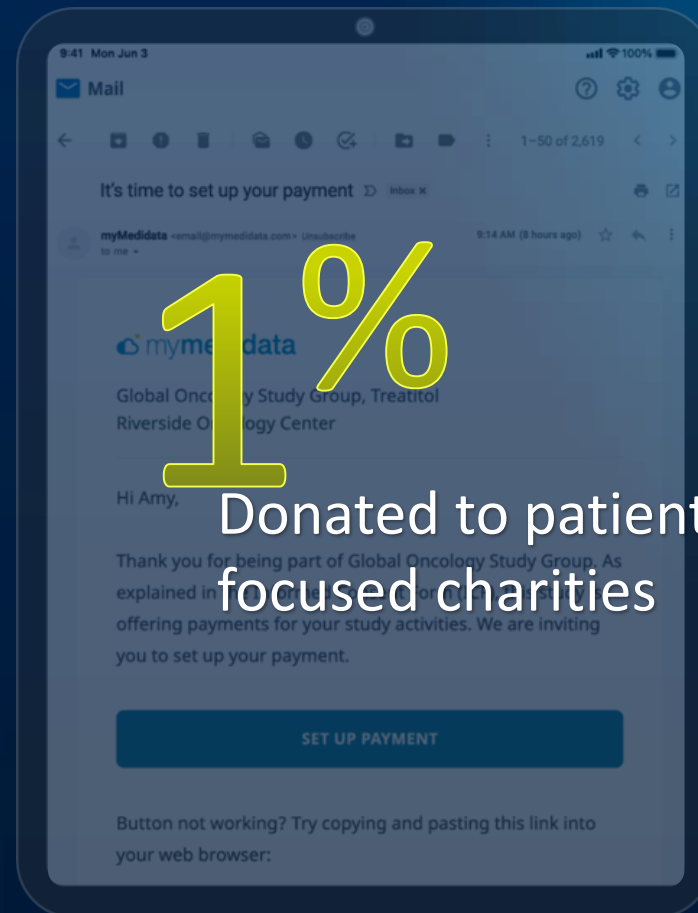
9:41 Mon Jun 3

100%

Mail

1–50 of 2,619

It's time to set up your payment Inbox ×

myMedidata <email@mymedidata.com> Unsubscribe
to me

9:14 AM (8 hours ago)

1%

Donated to patient focused charities

mymedidata

Global Oncology Study Group, Treatitol Riverside Oncology Center

Hi Amy,

Thank you for being part of Global Oncology Study Group. As explained in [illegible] offering payments for your study activities. We are inviting you to set up your payment.

SET UP PAYMENT

Button not working? Try copying and pasting this link into your web browser: